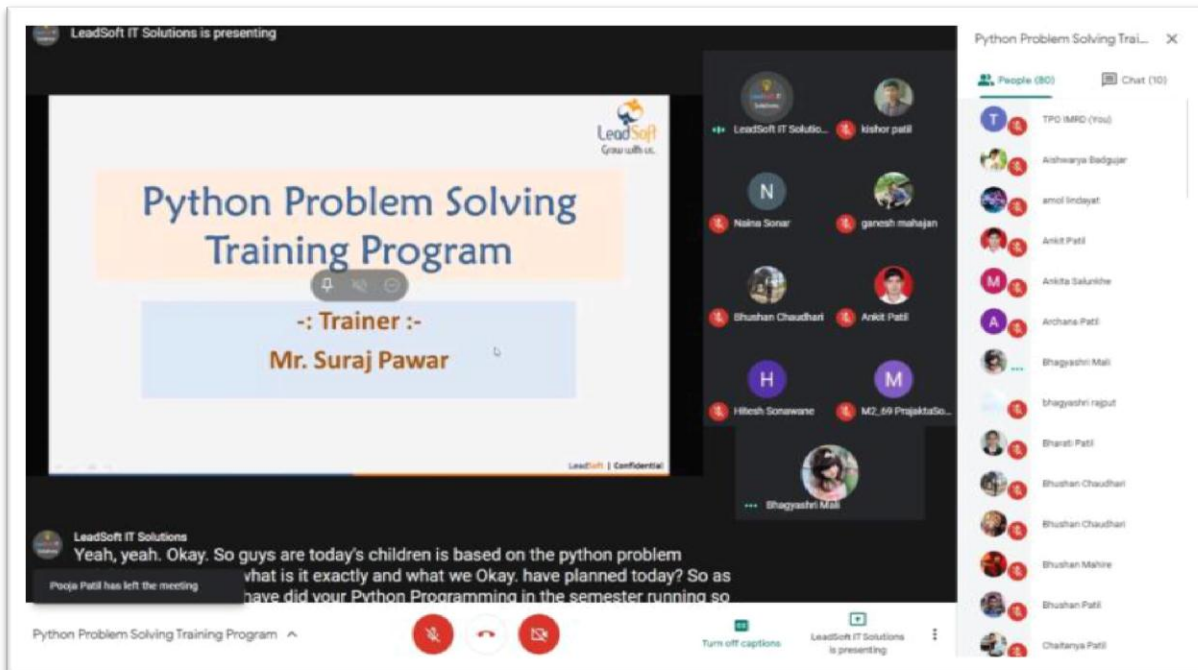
LeadSoft IT Solutions is presenting

LeadSoft
Grow with us.

Python Problem Solving Training Program

-: Trainer :-
Mr. Suraj Pawar

LeadSoft | Confidential

LeadSoft IT Solutio...
kishor patil
N
Naina Sonar
ganesh mahajan
Bhushan Chaudhari
Ankit Patil
H
Hitesh Sonawane
M
M2_69 PrajaktaSo...
Bhagyashri Mali

LeadSoft IT Solutions
Yeah, yeah. Okay. So guys are today's children is based on the python problem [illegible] what is it exactly and what we Okay. have planned today? So as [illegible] have did your Python Programming in the semester running so

Pooja Patil has left the meeting

Python Problem Solving Training Program

Turn off captions
LeadSoft IT Solutions is presenting

Python Problem Solving Trai...
People (80)
Chat (10)
T
TPO IMRD (You)
Aishwarya Badgujar
amol lindayat
Ankit Patil
M
Ankita Salunkhe
A
Archana Patil
Bhagyashri Mali
bhagyashri rajput
Bharati Patil
Bhushan Chaudhari
Bhushan Chaudhari
Bhushan Mahire
Bhushan Patil
Chaitanya Patil